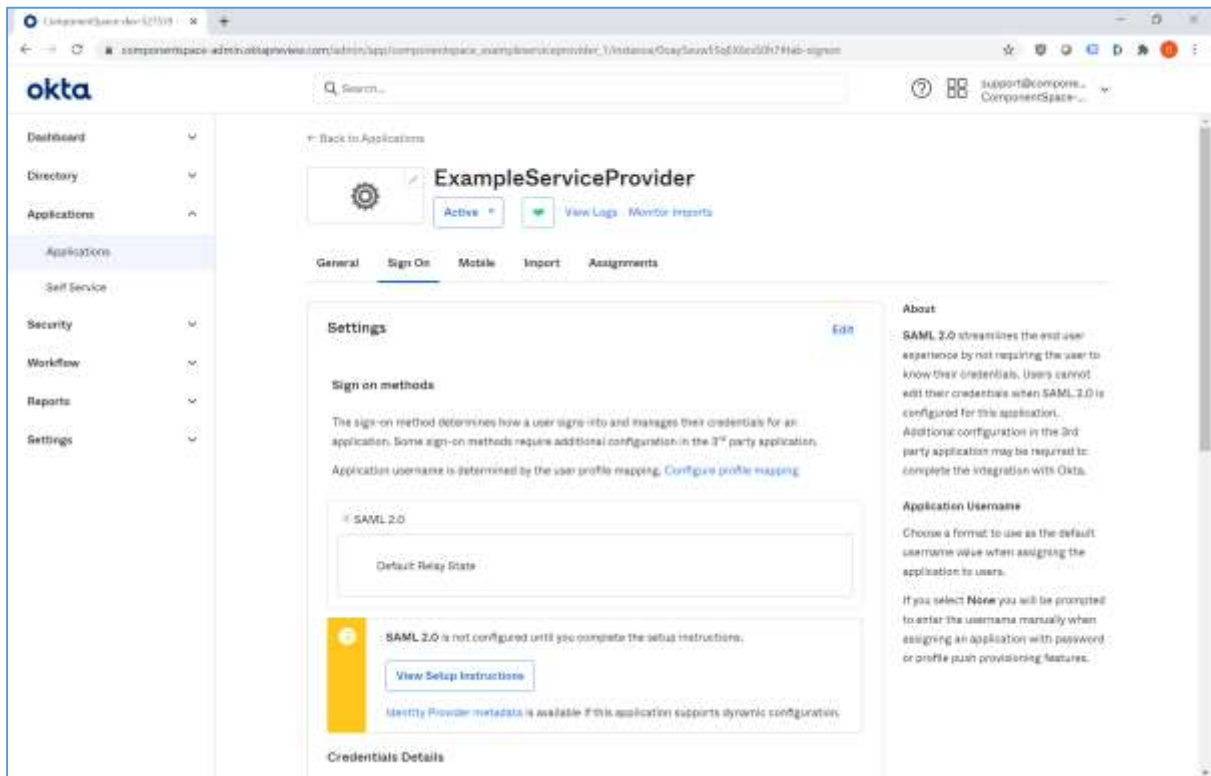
ComponentSpace-dev-527559 ×

componentspace-admin.oktapreview.com/admin/app/componentspace_exampleserviceprovider_1/instance/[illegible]#tab-signon

okta

Q Search...

support@compone... ComponentSpace-...

Dashboard

Directory

Applications

Applications

Self Service

Security

Workflow

Reports

Settings

← Back to Applications

ExampleServiceProvider

Active ▾

View Logs Monitor Imports

General Sign On Mobile Import Assignments

Settings

Edit

Sign on methods

The sign-on method determines how a user signs into and manages their credentials for an application. Some sign-on methods require additional configuration in the 3rd party application.

Application username is determined by the user profile mapping. Configure profile mapping

SAML 2.0

Default Relay State

SAML 2.0 is not configured until you complete the setup instructions.

View Setup Instructions

Identity Provider metadata is available if this application supports dynamic configuration.

Credentials Details

About

SAML 2.0 streamlines the end user experience by not requiring the user to know their credentials. Users cannot edit their credentials when SAML 2.0 is configured for this application. Additional configuration in the 3rd party application may be required to complete the integration with Okta.

Application Username

Choose a format to use as the default username value when assigning the application to users.

If you select None you will be prompted to enter the username manually when assigning an application with password or profile push provisioning features.